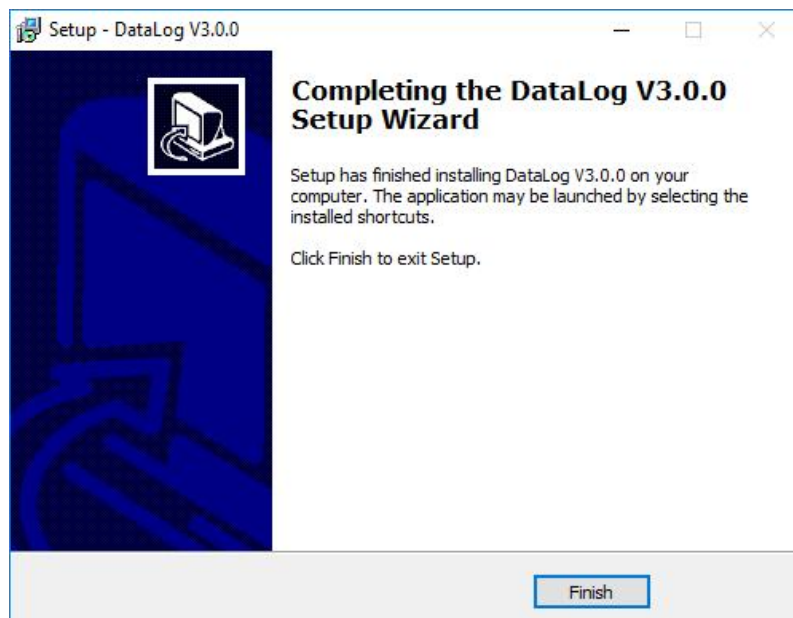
Setup - DataLog V3.0.0

Completing the DataLog V3.0.0 Setup Wizard

Setup has finished installing DataLog V3.0.0 on your computer. The application may be launched by selecting the installed shortcuts.

Click Finish to exit Setup.

Finish